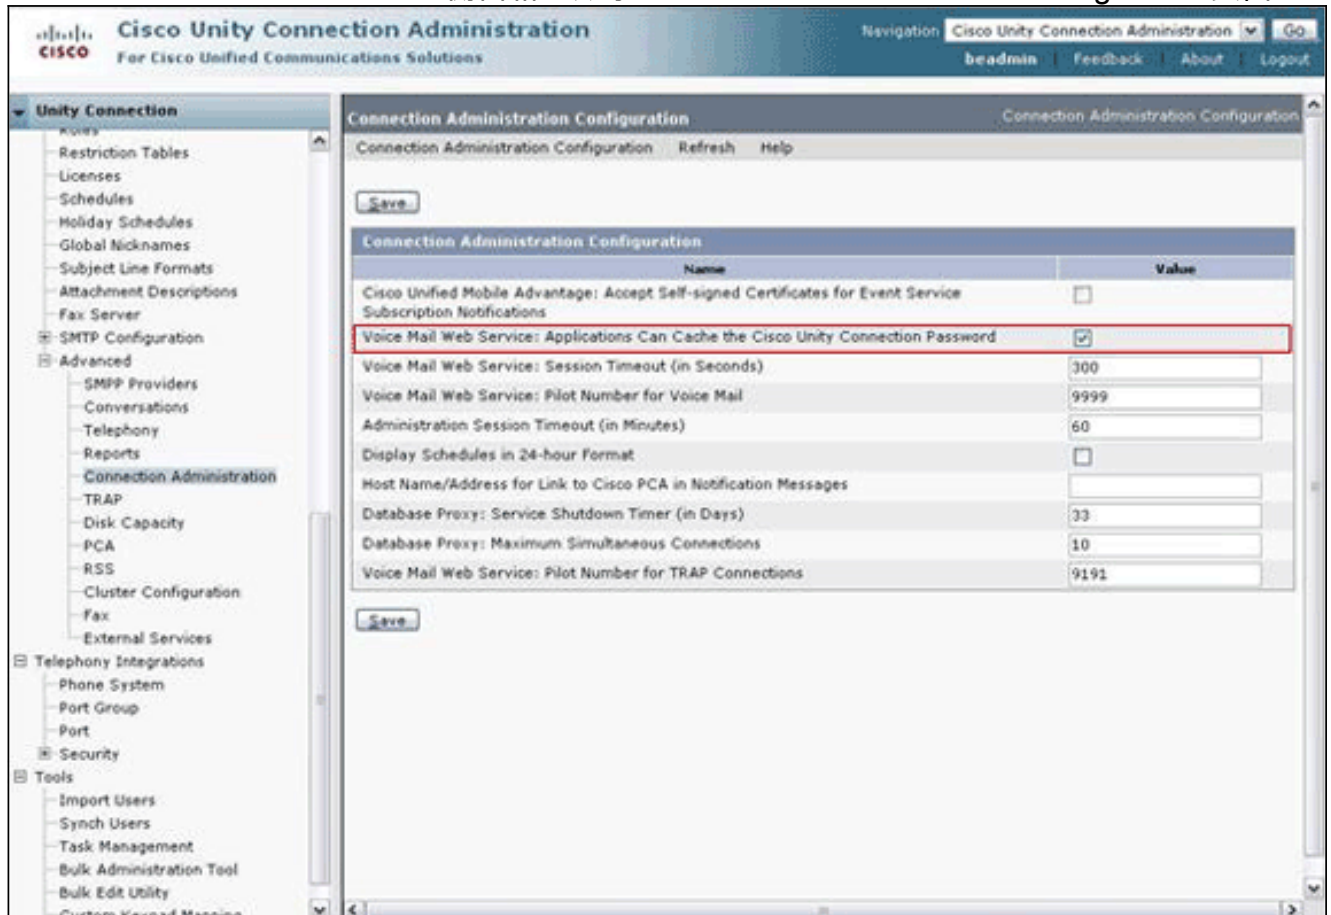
cisco Cisco Unity Connection Administration
For Cisco Unified Communications Solutions

Navigation Cisco Unity Connection Administration Go
beadmin | Feedback | About | Logout

Unity Connection
Roles
Restriction Tables
Licenses
Schedules
Holiday Schedules
Global Nicknames
Subject Line Formats
Attachment Descriptions
Fax Server
SMTP Configuration
Advanced
SMPP Providers
Conversations
Telephony
Reports
Connection Administration
TRAP
Disk Capacity
PCA
RSS
Cluster Configuration
Fax
External Services
Telephony Integrations
Phone System
Port Group
Port
Security
Tools
Import Users
Synch Users
Task Management
Bulk Administration Tool
Bulk Edit Utility
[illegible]

Connection Administration Configuration
Connection Administration Configuration

Connection Administration Configuration Refresh Help

Save

Connection Administration Configuration

| Name | Value |
|---|---|
| Cisco Unified Mobile Advantage: Accept Self-signed Certificates for Event Service Subscription Notifications | ☐ |
| Voice Mail Web Service: Applications Can Cache the Cisco Unity Connection Password | ☑ |
| Voice Mail Web Service: Session Timeout (in Seconds) | 300 |
| Voice Mail Web Service: Pilot Number for Voice Mail | 9999 |
| Administration Session Timeout (in Minutes) | 60 |
| Display Schedules in 24-hour Format | ☐ |
| Host Name/Address for Link to Cisco PCA in Notification Messages | |
| Database Proxy: Service Shutdown Timer (in Days) | 33 |
| Database Proxy: Maximum Simultaneous Connections | 10 |
| Voice Mail Web Service: Pilot Number for TRAP Connections | 9191 |

Save